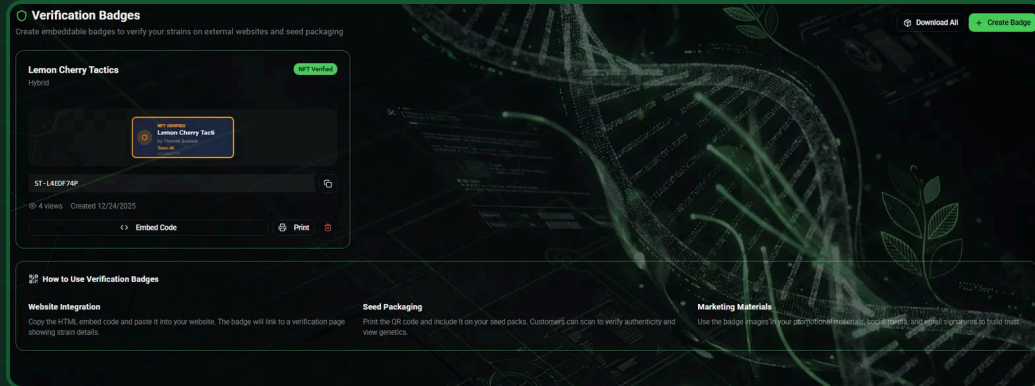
Verification Badges
Create embeddable badges to verify your strains on external websites and seed packaging

Download All
+ Create Badge

Lemon Cherry Tactics
Hybrid

NFT Verified

NFT VERIFIED
Lemon Cherry Tacti
by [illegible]
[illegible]

ST-L4EDF74P

4 views Created 12/24/2025

<> Embed Code
Print

How to Use Verification Badges

Website Integration
Copy the HTML embed code and paste it into your website. The badge will link to a verification page showing strain details.

Seed Packaging
Print the QR code and include it on your seed packs. Customers can scan to verify authenticity and view genetics.

Marketing Materials
Use the badge images in your promotional materials, social media, and email signatures to build trust.